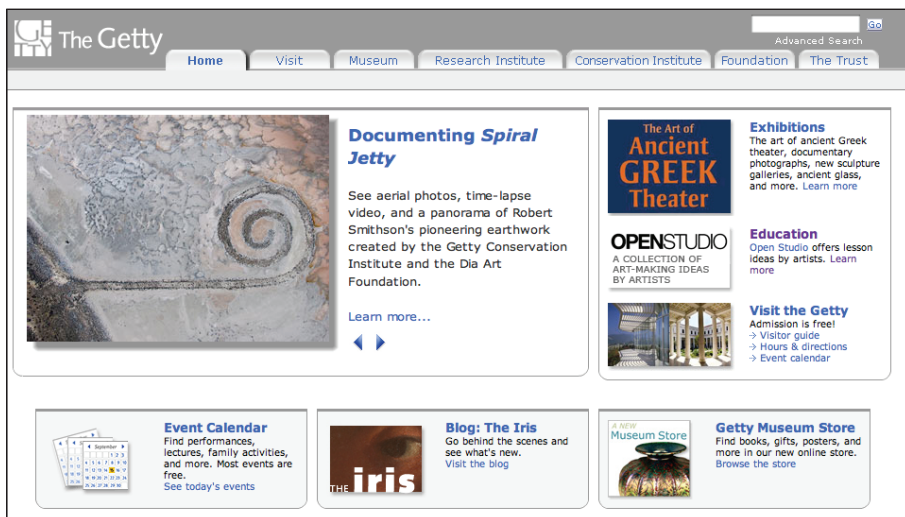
The Getty

Go

Advanced Search

Home | Visit | Museum | Research Institute | Conservation Institute | Foundation | The Trust

Documenting *Spiral Jetty*

See aerial photos, time-lapse video, and a panorama of Robert Smithson's pioneering earthwork created by the Getty Conservation Institute and the Dia Art Foundation.

Learn more...

The Art of Ancient GREEK Theater

Exhibitions
The art of ancient Greek theater, documentary photographs, new sculpture galleries, ancient glass, and more. Learn more

OPENSTUDIO
A COLLECTION OF ART-MAKING IDEAS BY ARTISTS

Education
Open Studio offers lesson ideas by artists. Learn more

Visit the Getty
Admission is free!
→ Visitor guide
→ Hours & directions
→ Event calendar

September

Event Calendar
Find performances, lectures, family activities, and more. Most events are free.
See today's events

THE iris

Blog: The Iris
Go behind the scenes and see what's new.
Visit the blog

A NEW Museum Store

Getty Museum Store
Find books, gifts, posters, and more in our new online store.
Browse the store